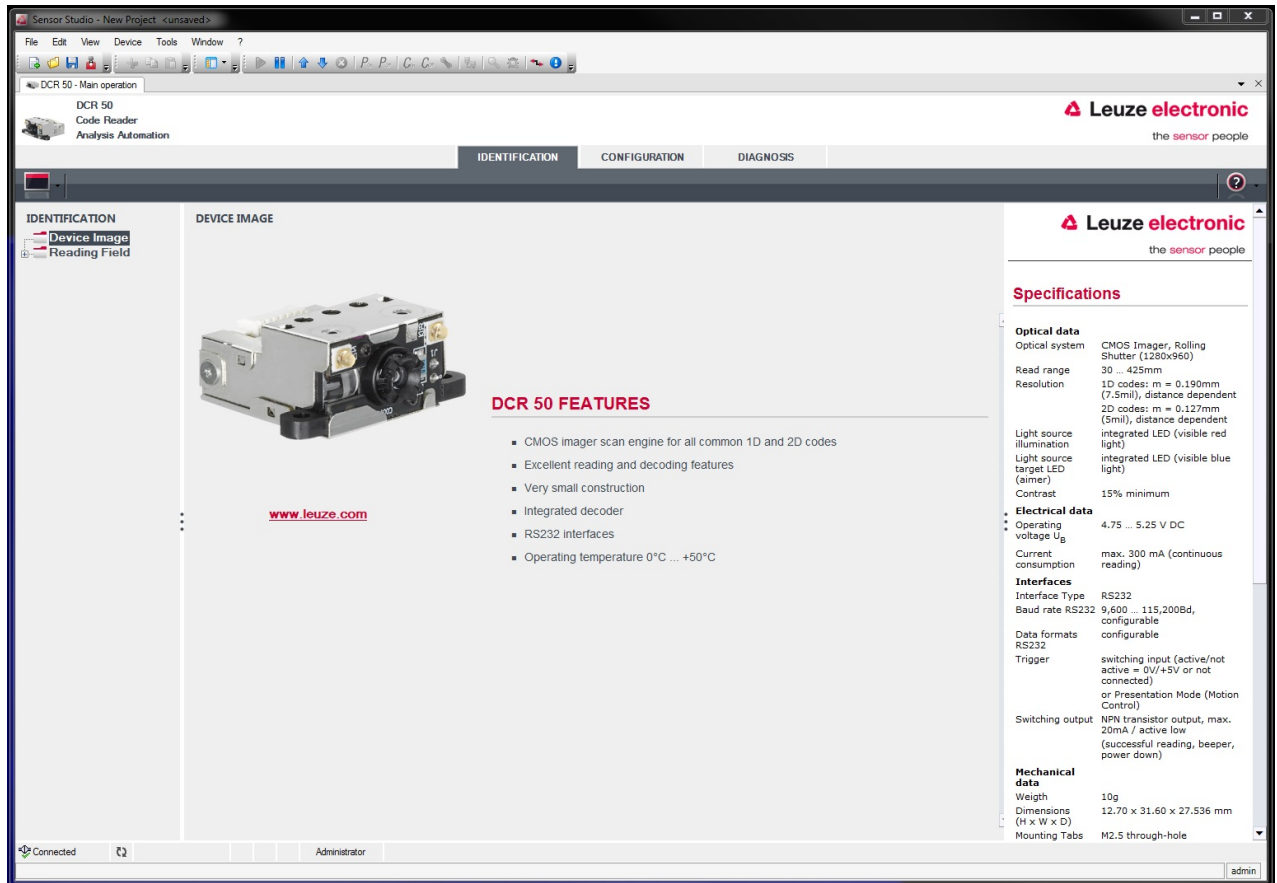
Sensor Studio - New Project <unsaved>

File Edit View Device Tools Window ?

DCR 50 - Main operation

DCR 50
Code Reader
Analysis Automation

Leuze electronic
the sensor people

IDENTIFICATION CONFIGURATION DIAGNOSIS

IDENTIFICATION
Device Image
Reading Field

DEVICE IMAGE

www.leuze.com

DCR 50 FEATURES

- CMOS imager scan engine for all common 1D and 2D codes
- Excellent reading and decoding features
- Very small construction
- Integrated decoder
- RS232 interfaces
- Operating temperature 0°C ... +50°C

Leuze electronic
the sensor people

Specifications

| Optical data | |
|---|---|
| Optical system | CMOS Imager, Rolling Shutter (1280x960) |
| Read range | 30 ... 425mm |
| Resolution | 1D codes: m = 0.190mm (7.5mil), distance dependent |
| | 2D codes: m = 0.127mm (5mil), distance dependent |
| Light source illumination | integrated LED (visible red light) |
| Light source target LED (aimer) | integrated LED (visible blue light) |
| Contrast | 15% minimum |
| Electrical data | |
| Operating voltage $U_B$ | 4.75 ... 5.25 V DC |
| Current consumption | max. 300 mA (continuous reading) |
| Interfaces | |
| Interface Type | RS232 |
| Baud rate RS232 | 9,600 ... 115,200Bd, configurable |
| Data formats RS232 | configurable |
| Trigger | switching input (active/not active = 0V/+5V or not connected) |
| | or Presentation Mode (Motion Control) |
| Switching output | NPN transistor output, max. 20mA / active low |
| | (successful reading, beeper, power down) |
| Mechanical data | |
| Weigth | 10g |
| Dimensions (H x W x D) | 12.70 x 31.60 x 27.536 mm |
| Mounting Tabs | M2.5 through-hole |

Connected Administrator admin